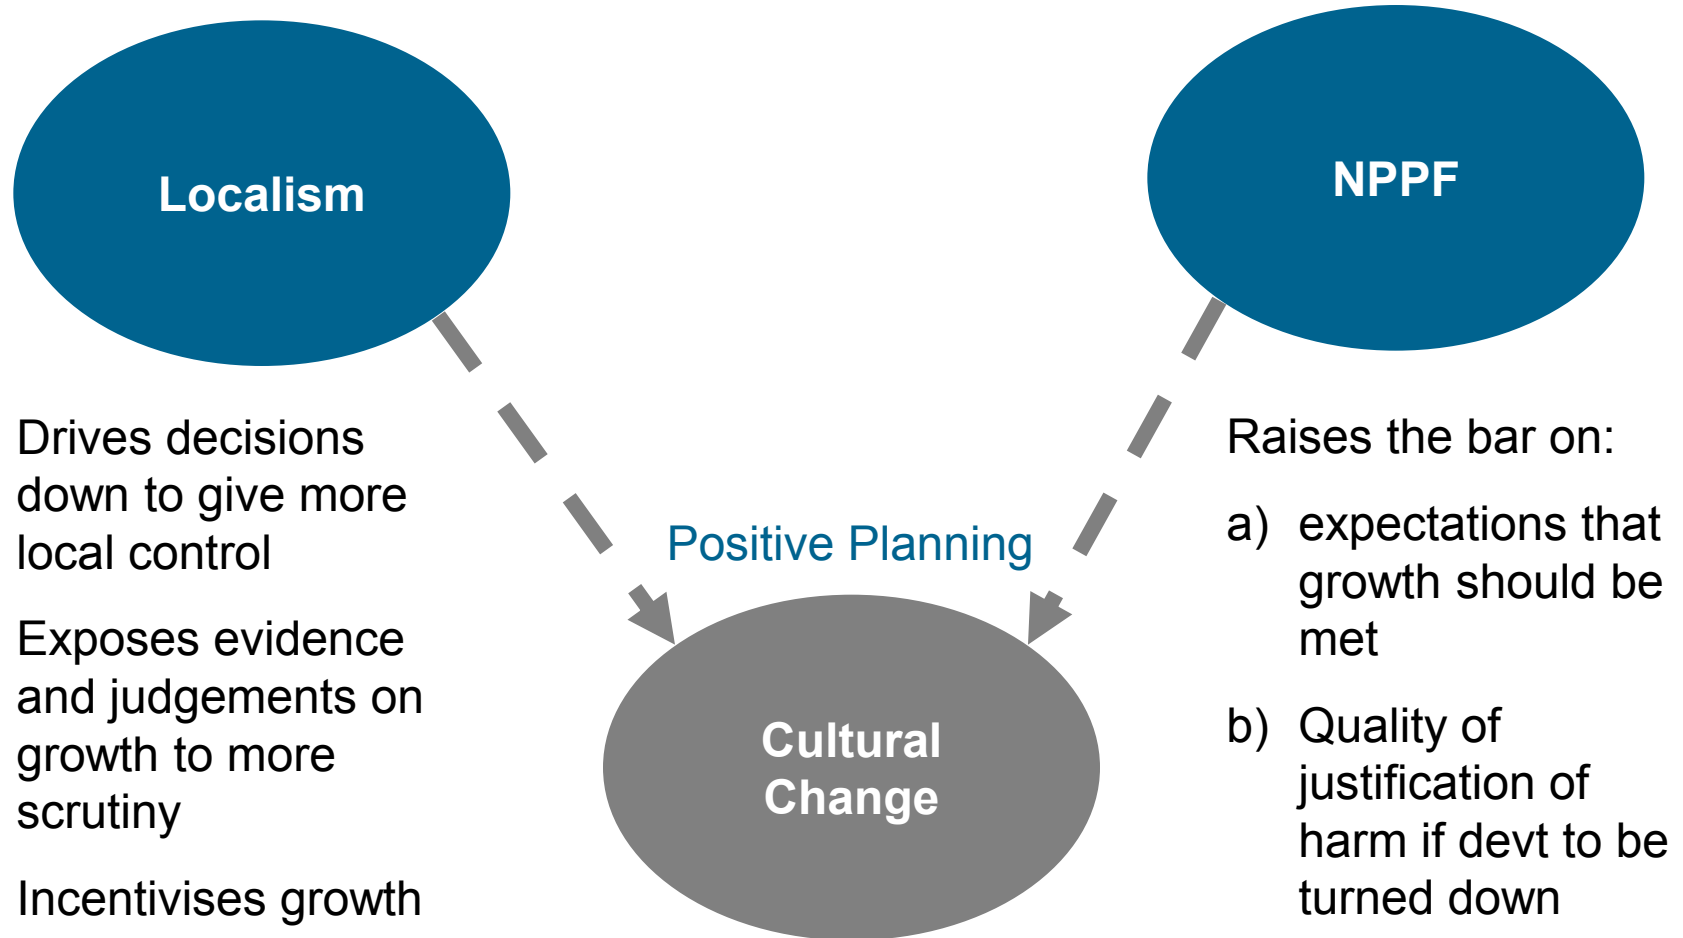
Localism

NPPF

Drives decisions down to give more local control

Exposes evidence and judgements on growth to more scrutiny

Incentivises growth

Positive Planning

Cultural Change

Raises the bar on:

a) expectations that growth should be met

b) Quality of justification of harm if devt to be turned down